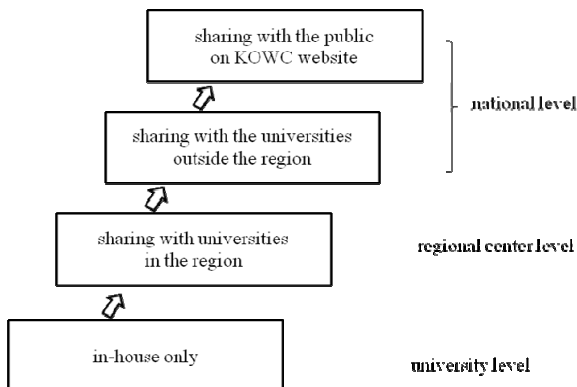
sharing with the public on KOWC website

national level

sharing with the universities outside the region

sharing with universities in the region

regional center level

in-house only

university level